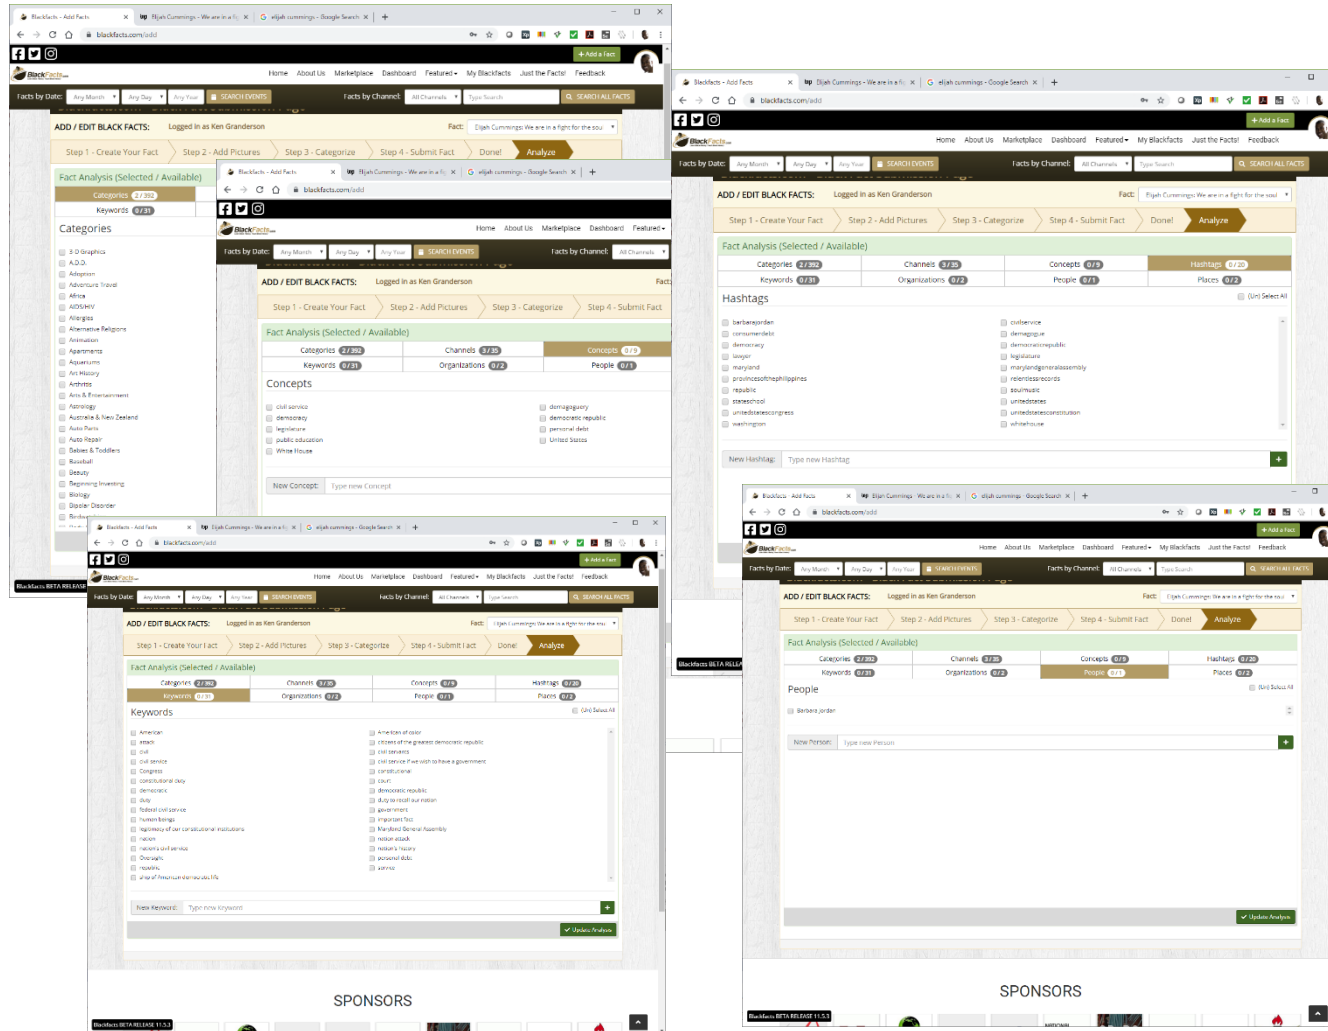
BlackFacts - Add Facts
Elijah Cummings - We are in a fig
elijah cummings - Google Search
blackfacts.com/add

+ Add a Fact
Home About Us Marketplace Dashboard Featured My Blackfacts Just the Facts! Feedback
Facts by Date: Any Month Any Day Any Year SEARCH EVENTS
Facts by Channel: All Channels Type Search SEARCH ALL FACTS

ADD / EDIT BLACK FACTS: Logged in as Ken Granderson
Fact: Elijah Cummings: We are in a fight for the soul
Step 1 - Create Your Fact | Step 2 - Add Pictures | Step 3 - Categorize | Step 4 - Submit Fact | Done! | Analyze

Fact Analysis (Selected / Available)
Categories 2/392
Keywords 0/31
Categories
3-D Graphics
A.D.D.
Adoption
Adventure Travel
Africa
AIDS/HIV
Allergies
Alternative Religions
Animation
Apartments
Aquariums
Art History
Arthritis
Arts & Entertainment
Astrology
Australia & New Zealand
Auto Parts
Auto Repair
Babies & Toddlers
Baseball
Beauty
Beginning Investing
Biology
Bipolar Disorder
Birdwa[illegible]

BlackFacts BETA RELEASE

BlackFacts - Add Facts
Elijah Cummings - We are in a fig
elijah cummings - Google Search
blackfacts.com/add
Home About Us Marketplace Dashboard Featured
Facts by Date: Any Month Any Day Any Year SEARCH EVENTS
Facts by Channel: All Channels
ADD / EDIT BLACK FACTS: Logged in as Ken Granderson
Fact:
Step 1 - Create Your Fact | Step 2 - Add Pictures | Step 3 - Categorize | Step 4 - Submit Fact
Fact Analysis (Selected / Available)
Categories 2/392 | Channels 3/35 | Concepts 0/9
Keywords 0/31 | Organizations 0/2 | People 0/1
Concepts
civil service
democracy
legislature
public education
White House
demagoguery
democratic republic
personal debt
United States
New Concept: Type new Concept

BlackFacts - Add Facts
Elijah Cummings - We are in a fig
elijah cummings - Google Search
blackfacts.com/add
+ Add a Fact
Home About Us Marketplace Dashboard Featured My Blackfacts Just the Facts! Feedback
Facts by Date: Any Month Any Day Any Year SEARCH EVENTS
Facts by Channel: All Channels Type Search SEARCH ALL FACTS
ADD / EDIT BLACK FACTS: Logged in as Ken Granderson
Fact: Elijah Cummings: We are in a fight for the soul
Step 1 - Create Your Fact | Step 2 - Add Pictures | Step 3 - Categorize | Step 4 - Submit Fact | Done! | Analyze
Fact Analysis (Selected / Available)
Categories 2/392 | Channels 3/35 | Concepts 0/9 | Hashtags 0/20
Keywords 0/31 | Organizations 0/2 | People 0/1 | Places 0/2
Keywords
(Un) Select All
American
attack
civil
civil service
Congress
constitutional duty
democratic
duty
federal civil service
human beings
legitimacy of our constitutional institutions
nation
nation's civil service
Oversight
republic
ship of American democratic life
American of color
citizens of the greatest democratic republic
civil servants
civil service if we wish to have a government
constitutional
court
democratic republic
duty to recall our nation
government
important fact
Maryland General Assembly
nation attack
nation's history
personal debt
service
New Keyword: Type new Keyword
Update Analysis
SPONSORS
BlackFacts BETA RELEASE 11.5.3

BlackFacts - Add Facts
Elijah Cummings - We are in a fig
elijah cummings - Google Search
blackfacts.com/add
+ Add a Fact
Home About Us Marketplace Dashboard Featured My Blackfacts Just the Facts! Feedback
Facts by Date: Any Month Any Day Any Year SEARCH EVENTS
Facts by Channel: All Channels Type Search SEARCH ALL FACTS
ADD / EDIT BLACK FACTS: Logged in as Ken Granderson
Fact: Elijah Cummings: We are in a fight for the soul
Step 1 - Create Your Fact | Step 2 - Add Pictures | Step 3 - Categorize | Step 4 - Submit Fact | Done! | Analyze
Fact Analysis (Selected / Available)
Categories 2/392 | Channels 3/35 | Concepts 0/9 | Hashtags 0/20
Keywords 0/31 | Organizations 0/2 | People 0/1 | Places 0/2
Hashtags
(Un) Select All
barbarajordan
consumerdebt
democracy
lawyer
maryland
provincesofthephilippines
republic
stateschool
unitedstatescongress
washington
civilservice
demagogue
democraticrepublic
legislature
marylandgeneralassembly
relentlessrecords
soulmusic
unitedstates
unitedstatesconstitution
whitehouse
New Hashtag: Type new Hashtag
BlackFacts BETA RELEA

BlackFacts - Add Facts
Elijah Cummings - We are in a fig
elijah cummings - Google Search
blackfacts.com/add
+ Add a Fact
Home About Us Marketplace Dashboard Featured My Blackfacts Just the Facts! Feedback
Facts by Date: Any Month Any Day Any Year SEARCH EVENTS
Facts by Channel: All Channels Type Search SEARCH ALL FACTS
ADD / EDIT BLACK FACTS: Logged in as Ken Granderson
Fact: Elijah Cummings: We are in a fight for the soul
Step 1 - Create Your Fact | Step 2 - Add Pictures | Step 3 - Categorize | Step 4 - Submit Fact | Done! | Analyze
Fact Analysis (Selected / Available)
Categories 2/392 | Channels 3/35 | Concepts 0/9 | Hashtags 0/20
Keywords 0/31 | Organizations 0/2 | People 0/1 | Places 0/2
People
(Un) Select All
Barbara Jordan
New Person: Type new Person
Update Analysis
SPONSORS
BlackFacts BETA RELEASE 11.5.3